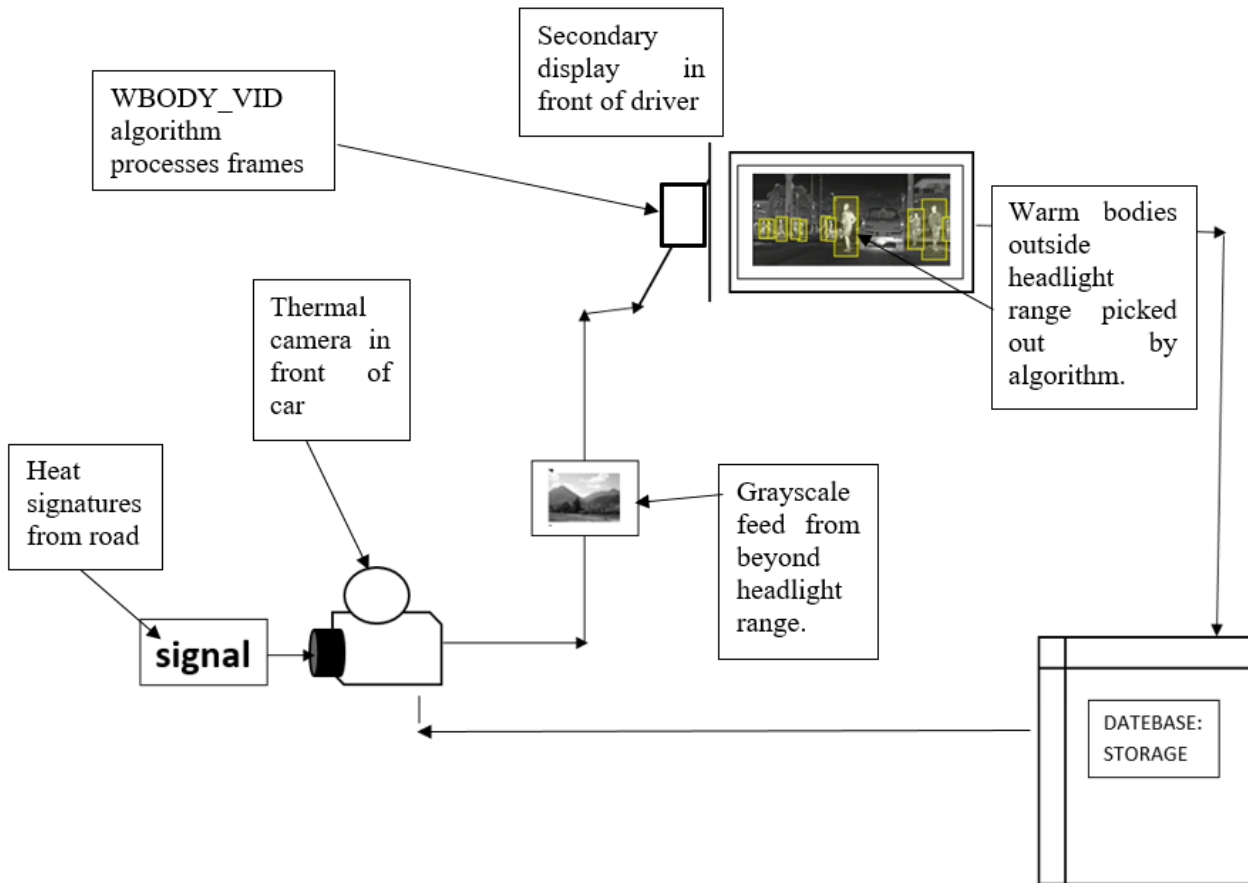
Secondary display in front of driver

WBODY_VID algorithm processes frames

Warm bodies outside headlight range picked out by algorithm.

Thermal camera in front of car

Heat signatures from road

signal

Grayscale feed from beyond headlight range.

DATEBASE: STORAGE